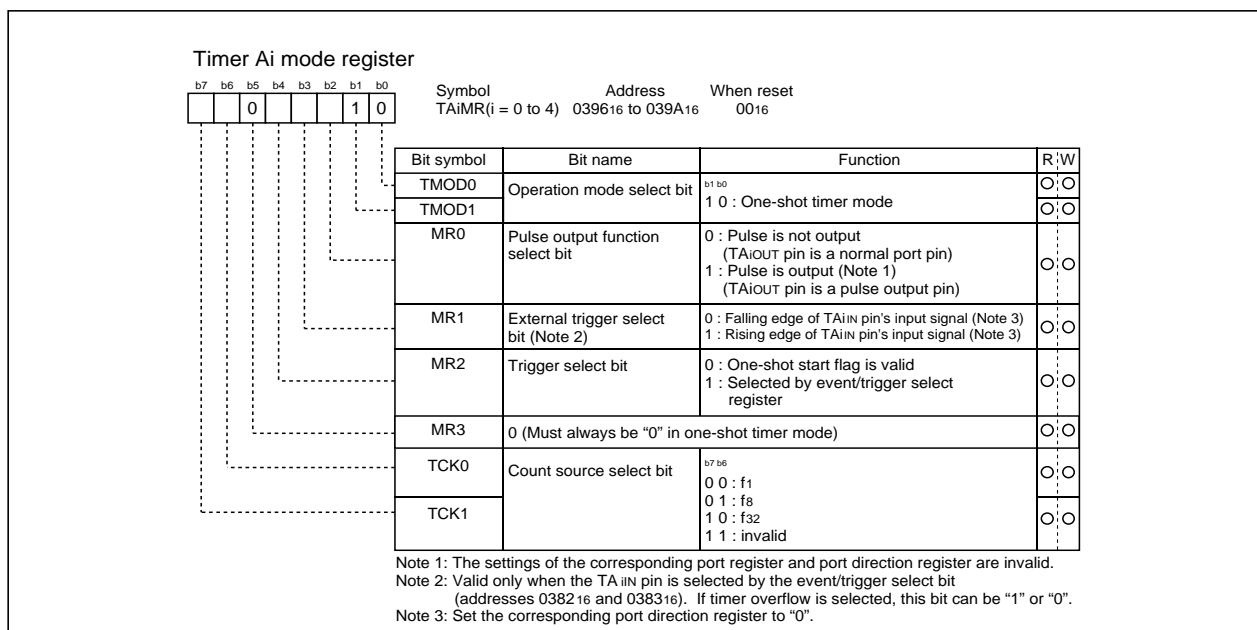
Timer Ai mode register

b7 b6 b5 b4 b3 b2 b1 b0
0 1 0

Symbol TAiMR(i = 0 to 4)
Address $0396_{16}$ to $039A_{16}$
When reset $00_{16}$

| Bit symbol | Bit name | Function | R | W |
|---|---|---|---|---|
| TMOD0 | Operation mode select bit | b1 b0<br>1 0 : One-shot timer mode | ○ | ○ |
| TMOD1 | | | ○ | ○ |
| MR0 | Pulse output function select bit | 0 : Pulse is not output (TAiOUT pin is a normal port pin)<br>1 : Pulse is output (Note 1) (TAiOUT pin is a pulse output pin) | ○ | ○ |
| MR1 | External trigger select bit (Note 2) | 0 : Falling edge of TAiIN pin's input signal (Note 3)<br>1 : Rising edge of TAiIN pin's input signal (Note 3) | ○ | ○ |
| MR2 | Trigger select bit | 0 : One-shot start flag is valid<br>1 : Selected by event/trigger select register | ○ | ○ |
| MR3 | 0 (Must always be "0" in one-shot timer mode) | | ○ | ○ |
| TCK0 | Count source select bit | b7 b6<br>0 0 : $f_1$<br>0 1 : $f_8$<br>1 0 : $f_{32}$<br>1 1 : invalid | ○ | ○ |
| TCK1 | | | ○ | ○ |

Note 1: The settings of the corresponding port register and port direction register are invalid.
Note 2: Valid only when the TA iIN pin is selected by the event/trigger select bit (addresses $0382_{16}$ and $0383_{16}$). If timer overflow is selected, this bit can be "1" or "0".
Note 3: Set the corresponding port direction register to "0".